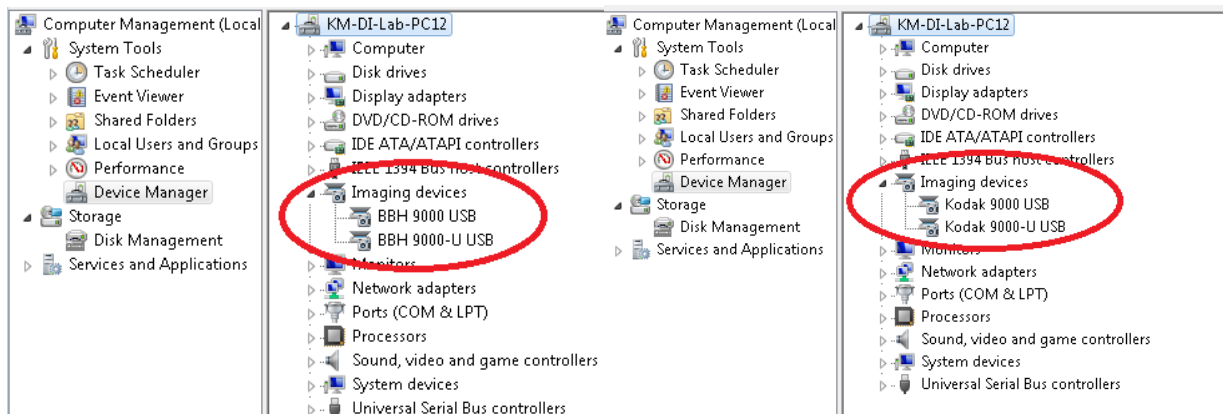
Computer Management (Local
System Tools
Task Scheduler
Event Viewer
Shared Folders
Local Users and Groups
Performance
Device Manager
Storage
Disk Management
Services and Applications

KM-DI-Lab-PC12
Computer
Disk drives
Display adapters
DVD/CD-ROM drives
IDE ATA/ATAPI controllers
IEEE 1394 Bus host controllers
Imaging devices
BBH 9000 USB
BBH 9000-U USB
Monitors
Network adapters
Ports (COM & LPT)
Processors
Sound, video and game controllers
System devices
Universal Serial Bus controllers

Computer Management (Local
System Tools
Task Scheduler
Event Viewer
Shared Folders
Local Users and Groups
Performance
Device Manager
Storage
Disk Management
Services and Applications

KM-DI-Lab-PC12
Computer
Disk drives
Display adapters
DVD/CD-ROM drives
IDE ATA/ATAPI controllers
IEEE 1394 Bus host controllers
Imaging devices
Kodak 9000 USB
Kodak 9000-U USB
Monitors
Network adapters
Ports (COM & LPT)
Processors
Sound, video and game controllers
System devices
Universal Serial Bus controllers